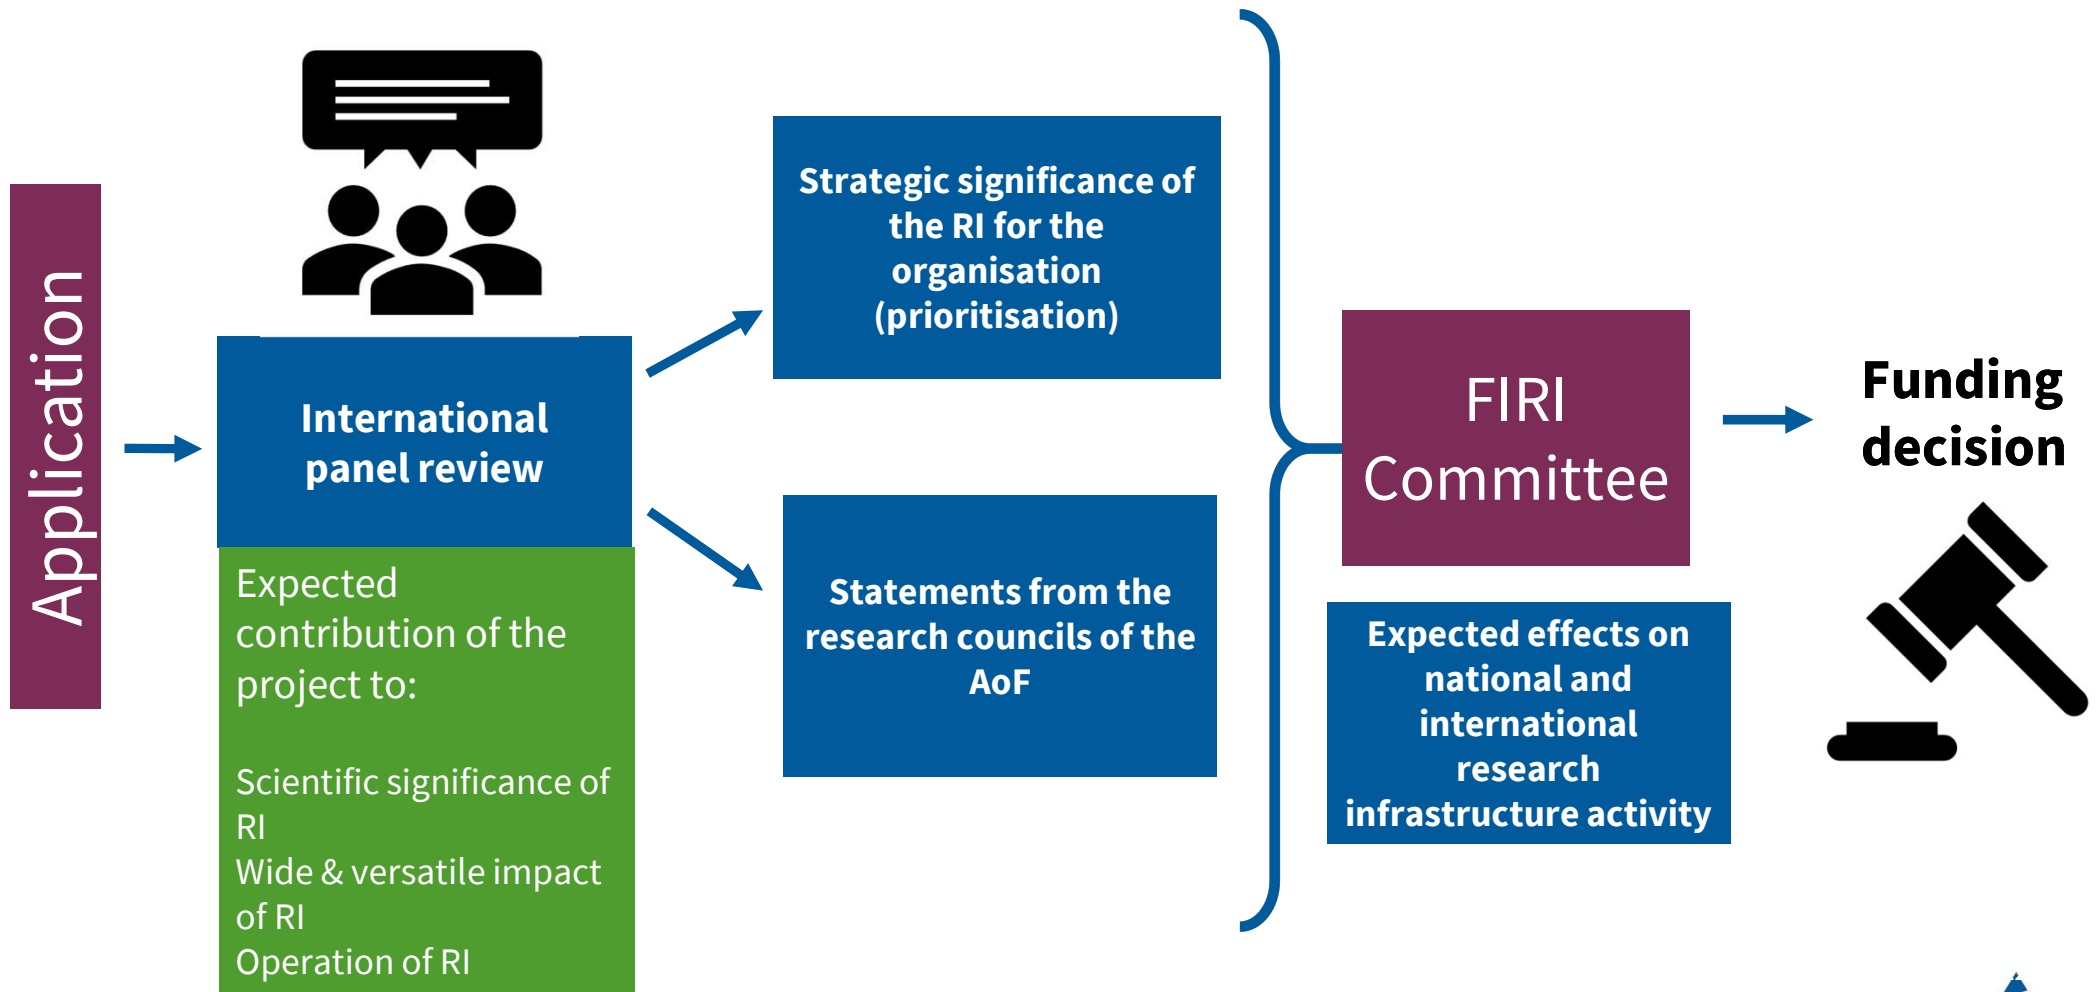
Application

International panel review

Expected contribution of the project to:

Scientific significance of RI
Wide & versatile impact of RI
Operation of RI

Strategic significance of the RI for the organisation (prioritisation)

Statements from the research councils of the AoF

FIRI Committee

Expected effects on national and international research infrastructure activity

Funding decision